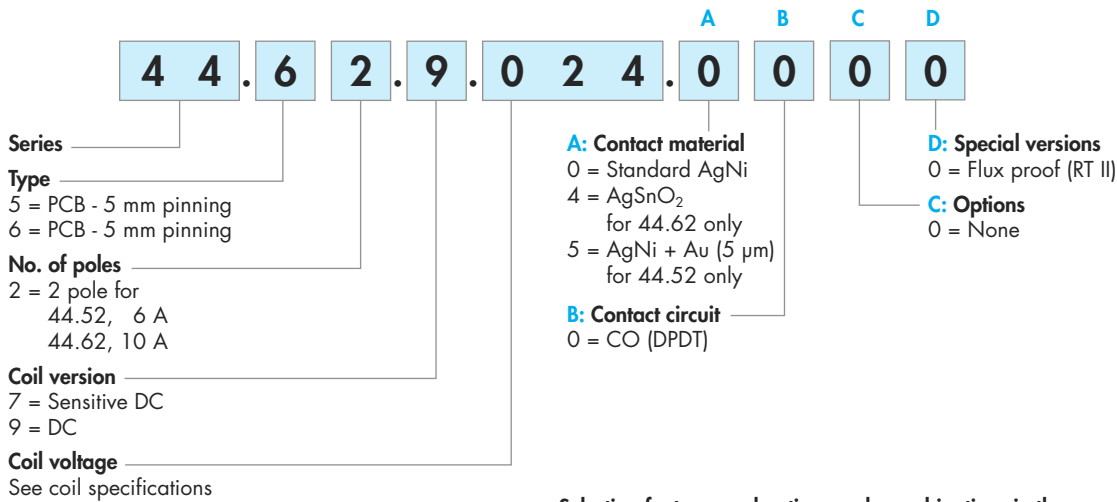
A B C D

4 4 . 6 2 . 9 . 0 2 4 . 0 0 0 0

Series

Type
5 = PCB - 5 mm pinning
6 = PCB - 5 mm pinning

No. of poles
2 = 2 pole for
44.52, 6 A
44.62, 10 A

Coil version
7 = Sensitive DC
9 = DC

Coil voltage
See coil specifications

A: Contact material
0 = Standard AgNi
4 = $AgSnO_2$
for 44.62 only
5 = AgNi + Au (5 μm)
for 44.52 only

B: Contact circuit
0 = CO (DPDT)

D: Special versions
0 = Flux proof (RT II)

C: Options
0 = None

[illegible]